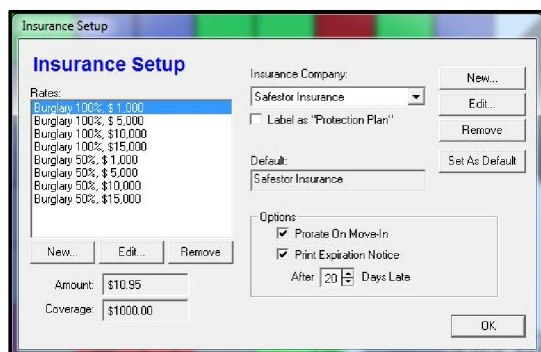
Insurance Setup

Insurance Setup

Rates:
Burglary 100%, $ 1,000
Burglary 100%, $ 5,000
Burglary 100%, $10,000
Burglary 100%, $15,000
Burglary 50%, $ 1,000
Burglary 50%, $ 5,000
Burglary 50%, $10,000
Burglary 50%, $15,000

New... Edit... Remove

Amount: $10.95
Coverage: $1000.00

Insurance Company:
Safestor Insurance
Label as "Protection Plan"

Default:
Safestor Insurance

New...
Edit...
Remove
Set As Default

Options
Prorate On Move-In
Print Expiration Notice
After 20 Days Late

OK